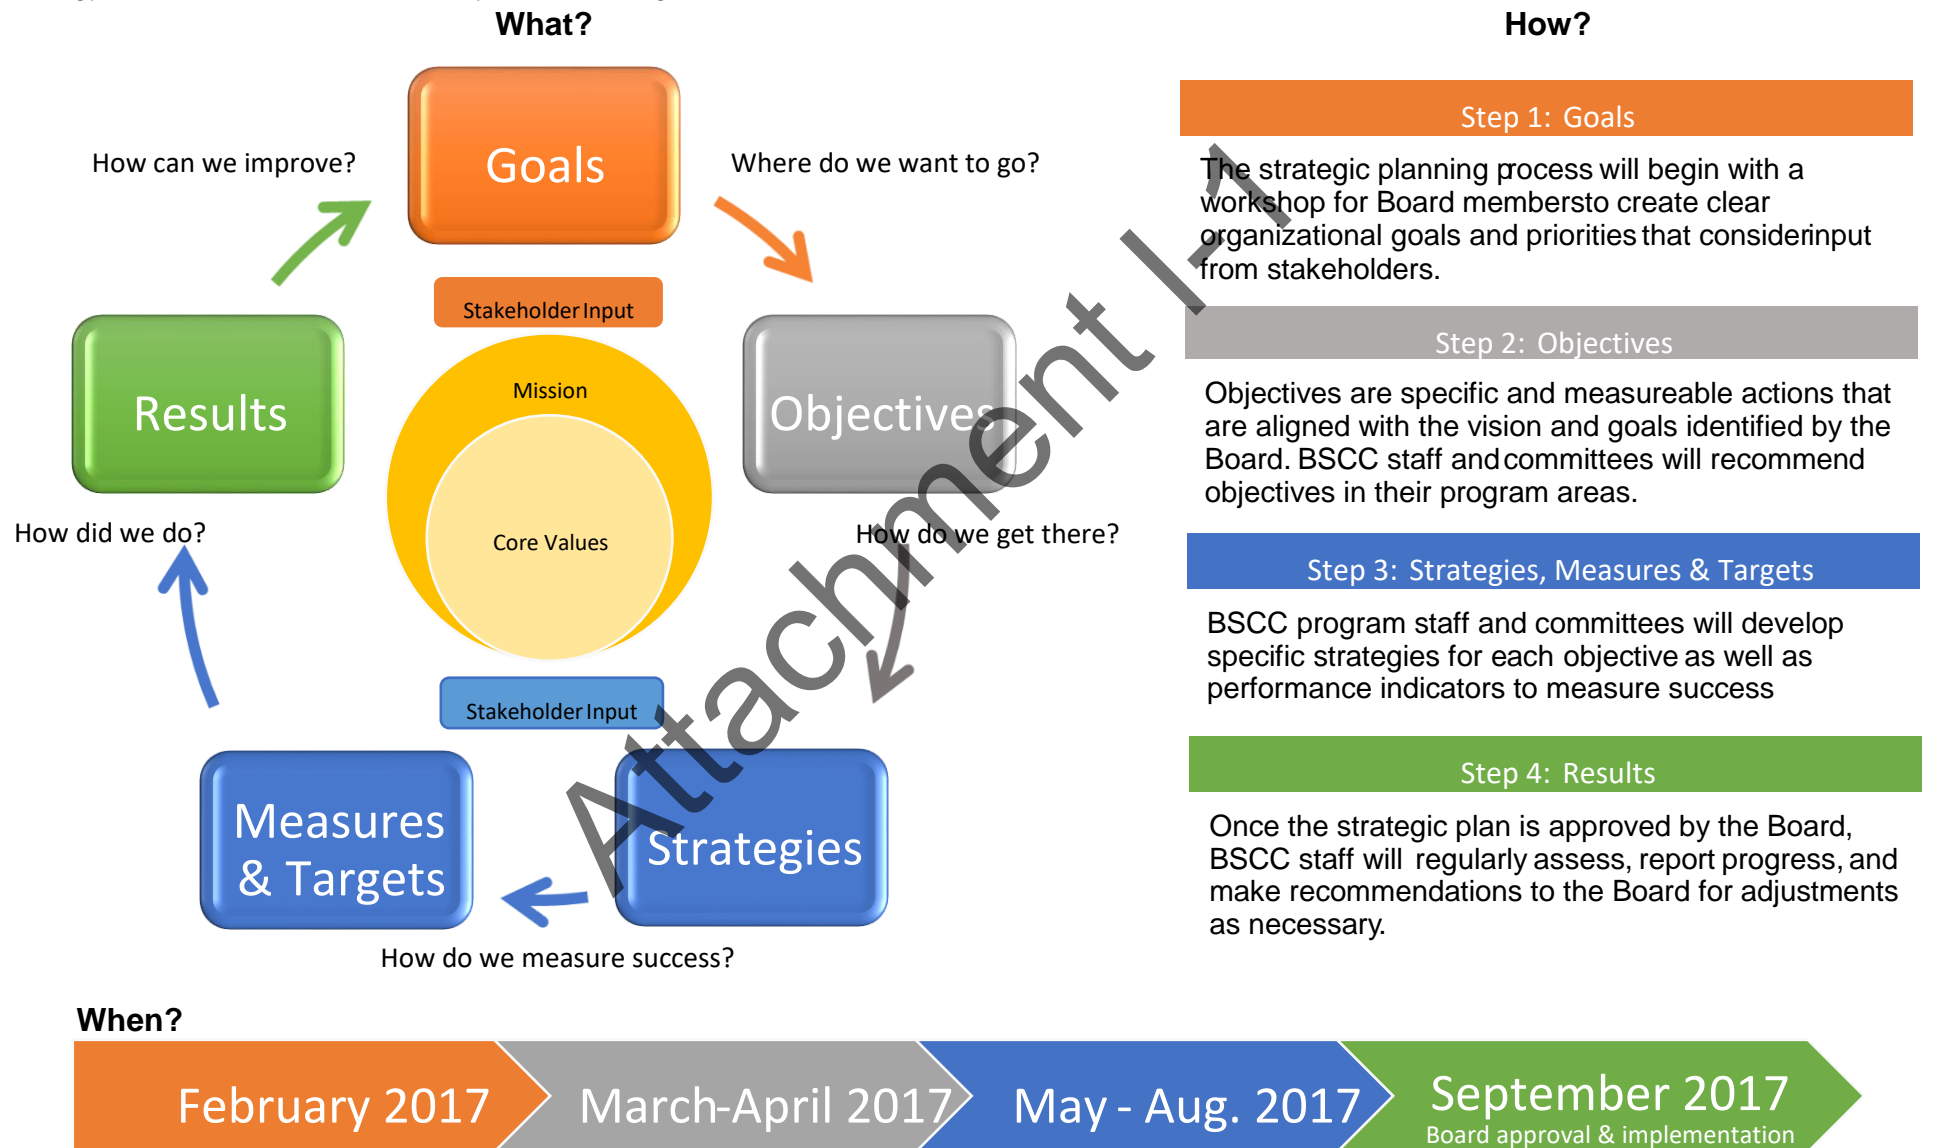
What?

How can we improve?

Goals

Where do we want to go?

Stakeholder Input

Results

Mission

Objectives

Core Values

How did we do?

How do we get there?

Stakeholder Input

Measures & Targets

Strategies

How do we measure success?

Attachment I-1

How?

Step 1: Goals

The strategic planning process will begin with a workshop for Board membersto create clear organizational goals and priorities that considerinput from stakeholders.

Step 2: Objectives

Objectives are specific and measureable actions that are aligned with the vision and goals identified by the Board. BSCC staff and committees will recommend objectives in their program areas.

Step 3: Strategies, Measures & Targets

BSCC program staff and committees will develop specific strategies for each objective as well as performance indicators to measure success

Step 4: Results

Once the strategic plan is approved by the Board, BSCC staff will regularly assess, report progress, and make recommendations to the Board for adjustments as necessary.

When?

February 2017

March-April 2017

May - Aug. 2017

September 2017
Board approval & implementation